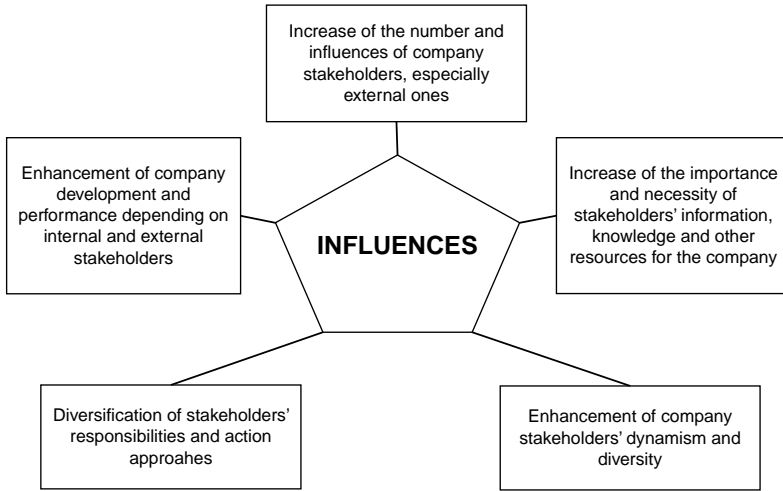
Increase of the number and influences of company stakeholders, especially external ones

Enhancement of company development and performance depending on internal and external stakeholders

INFLUENCES

Increase of the importance and necessity of stakeholders' information, knowledge and other resources for the company

Diversification of stakeholders' responsibilities and action approahes

Enhancement of company stakeholders' dynamism and diversity